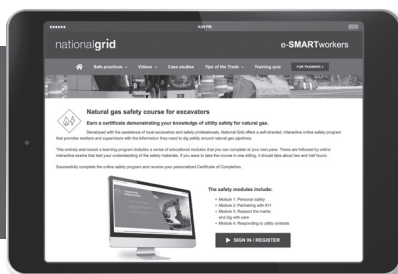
9:45 PM

nationalgrid

e-SMARTworkers

Safe practices | Videos | Case studies | Tips of the Trade | Training quiz | FOR TRAINERS

Natural gas safety course for excavators

Earn a certificate demonstrating your knowledge of utility safety for natural gas.

Developed with the assistance of local excavators and safety professionals, National Grid offers a self-directed, interactive online safety program that provides workers and supervisors with the information they need to dig safely around natural gas pipelines.

This entirely web-based e-learning program includes a series of educational modules that you can complete at your own pace. These are followed by online interactive exams that test your understanding of the safety materials. If you were to take the course in one sitting, it should take about two and half hours.

Successfully complete the online safety program and receive your personalized Certificate of Completion.

The safety modules include:

• Module 1: Personal safety
• Module 2: Partnering with 811
• Module 3: Respect the marks and dig with care
• Module 4: Responding to utility contacts

SIGN IN / REGISTER